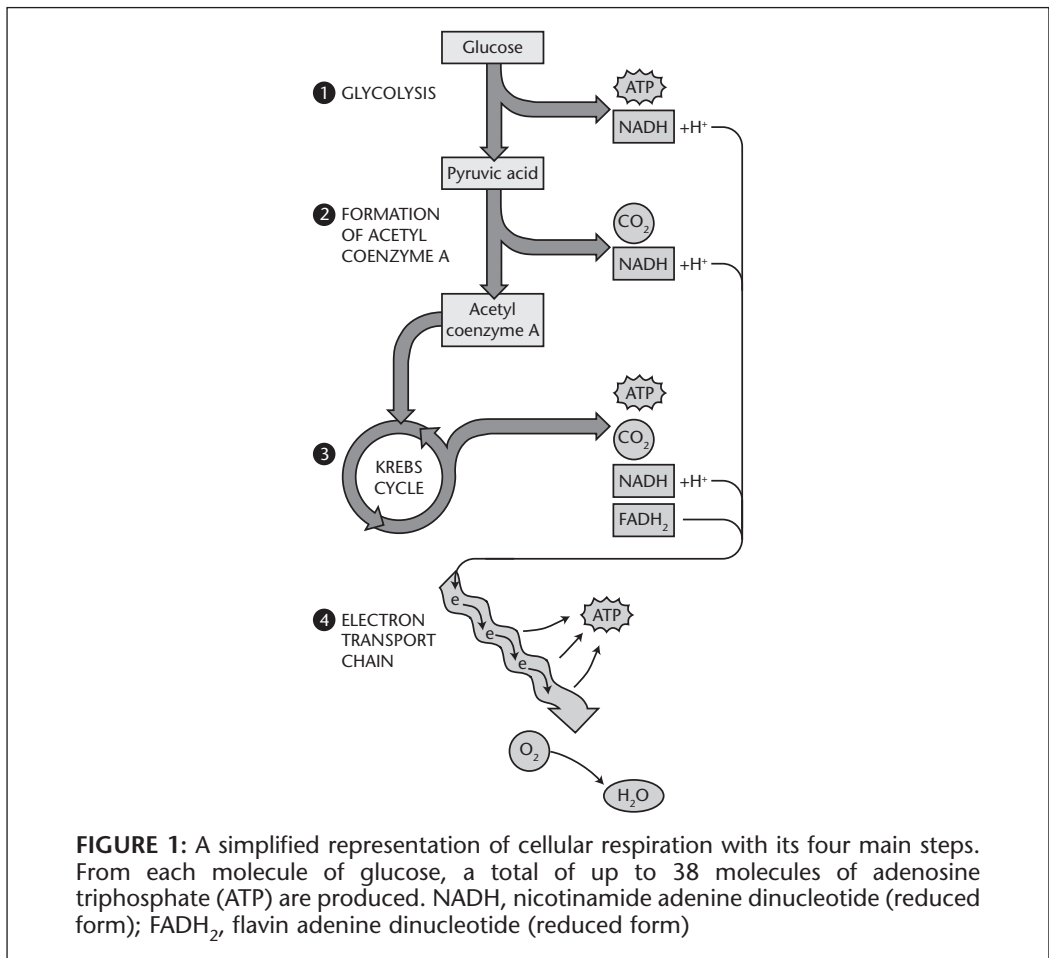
Glucose

1 GLYCOLYSIS

ATP

NADH $+H^+$

Pyruvic acid

2 FORMATION OF ACETYL COENZYME A

$CO_2$

NADH $+H^+$

Acetyl coenzyme A

3

KREBS CYCLE

ATP

$CO_2$

NADH $+H^+$

$FADH_2$

4 ELECTRON TRANSPORT CHAIN

e

e

e

ATP

$O_2$

$H_2O$

**FIGURE 1:** A simplified representation of cellular respiration with its four main steps. From each molecule of glucose, a total of up to 38 molecules of adenosine triphosphate (ATP) are produced. NADH, nicotinamide adenine dinucleotide (reduced form); $FADH_2$, flavin adenine dinucleotide (reduced form)